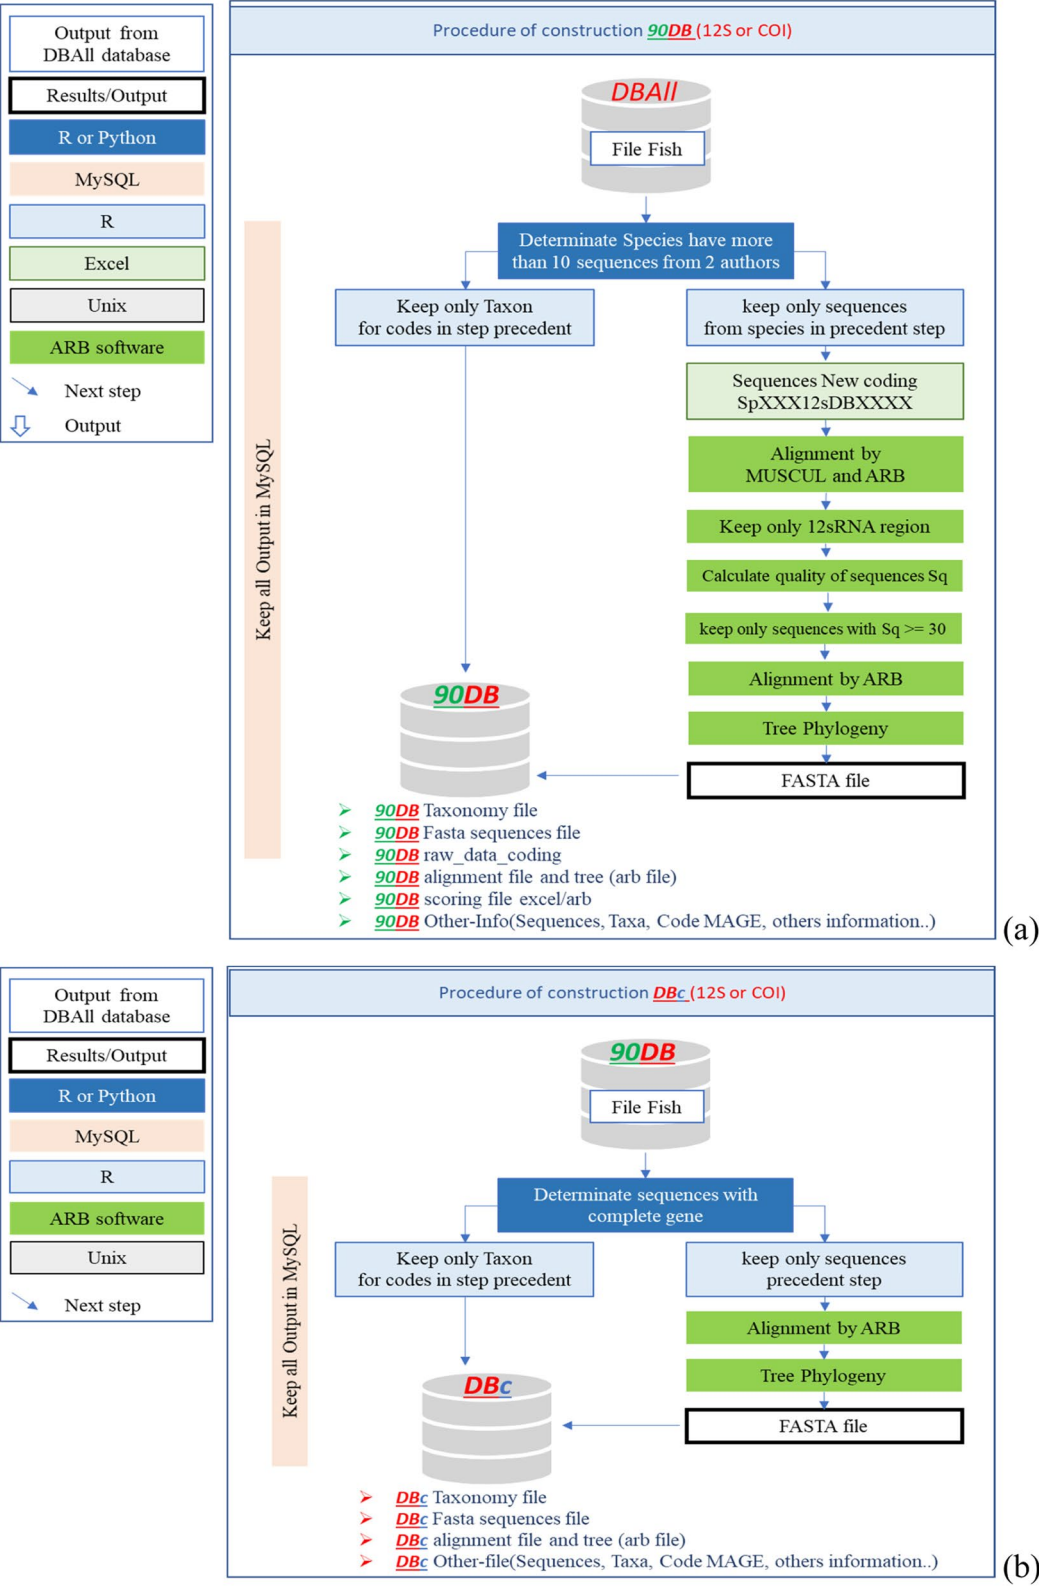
Output from DBAll database

Results/Output

R or Python

MySQL

R

Excel

Unix

ARB software

Next step

Output

Procedure of construction 90DB (12S or COI)

DBAll

File Fish

Determinate Species have more than 10 sequences from 2 authors

Keep only Taxon for codes in step precedent

keep only sequences from species in precedent step

Sequences New coding SpXXX12sDBXXXX

Alignment by MUSCUL and ARB

Keep only 12sRNA region

Calculate quality of sequences Sq

keep only sequences with Sq >= 30

Alignment by ARB

Tree Phylogeny

FASTA file

Keep all Output in MySQL

90DB

90DB Taxonomy file
90DB Fasta sequences file
90DB raw_data_coding
90DB alignment file and tree (arb file)
90DB scoring file excel/arb
90DB Other-Info(Sequences, Taxa, Code MAGE, others information..)

(a)

Output from DBAll database

Results/Output

R or Python

MySQL

R

ARB software

Unix

Next step

Procedure of construction DBc (12S or COI)

90DB

File Fish

Determinate sequences with complete gene

Keep only Taxon for codes in step precedent

keep only sequences precedent step

Alignment by ARB

Tree Phylogeny

FASTA file

Keep all Output in MySQL

DBc

DBc Taxonomy file
DBc Fasta sequences file
DBc alignment file and tree (arb file)
DBc Other-file(Sequences, Taxa, Code MAGE, others information..)

(b)